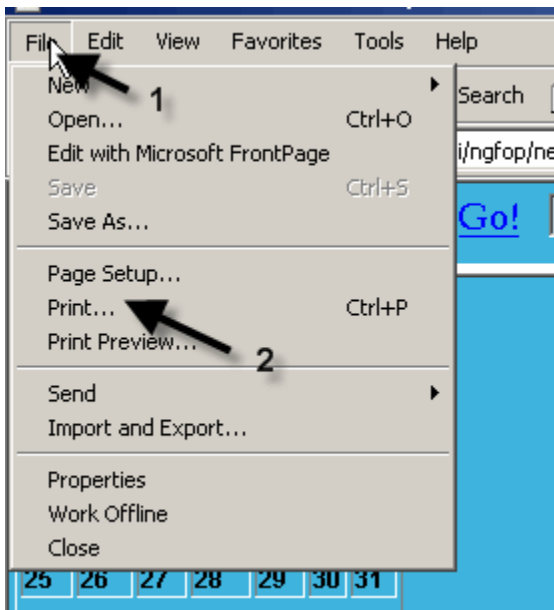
File Edit View Favorites Tools Help

New
1
Open... Ctrl+O
Edit with Microsoft FrontPage
Save Ctrl+S
Save As...

Page Setup...
Print... Ctrl+P
Print Preview...
2

Send
Import and Export...

Properties
Work Offline
Close

Search
i/ngfop/ne
Go!

25 26 27 28 29 30 31